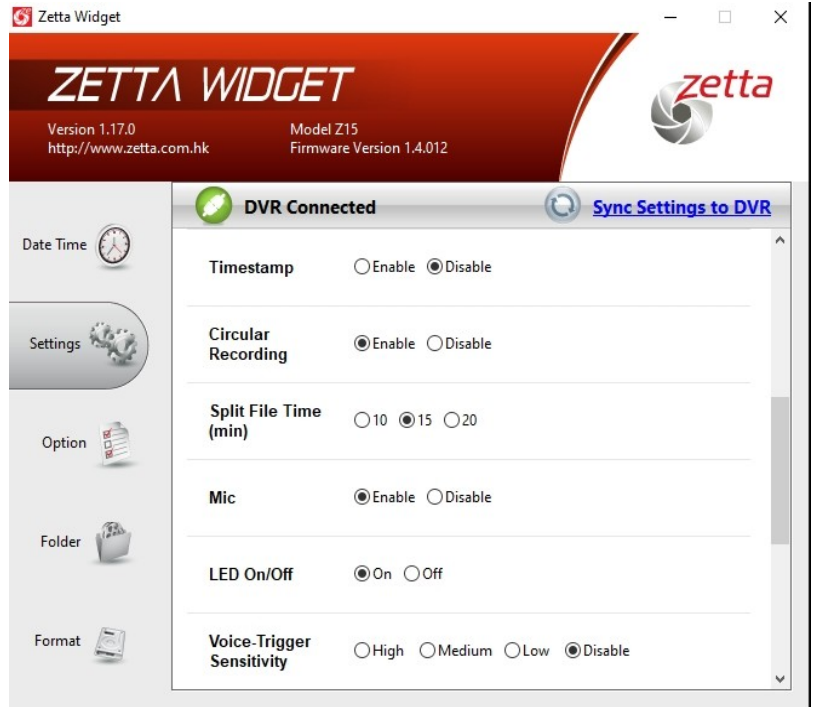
Zetta Widget

ZETTA WIDGET

Version 1.17.0
http://www.zetta.com.hk

Model Z15
Firmware Version 1.4.012

zetta

Date Time

Settings

Option

Folder

Format

DVR Connected

Sync Settings to DVR

Timestamp ○Enable ◉Disable

Circular Recording ◉Enable ○Disable

Split File Time (min) ○10 ◉15 ○20

Mic ◉Enable ○Disable

LED On/Off ◉On ○Off

Voice-Trigger Sensitivity ○High ○Medium ○Low ◉Disable